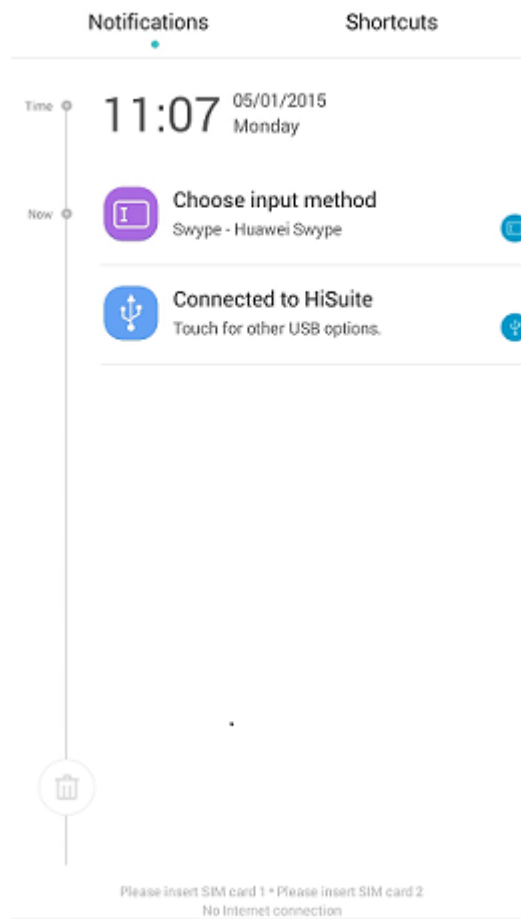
Notifications

Shortcuts

Time

11:07 05/01/2015
Monday

Now

Choose input method
Swype - Huawei Swype

Connected to HiSuite
Touch for other USB options.

Please insert SIM card 1 • Please insert SIM card 2
No Internet connection